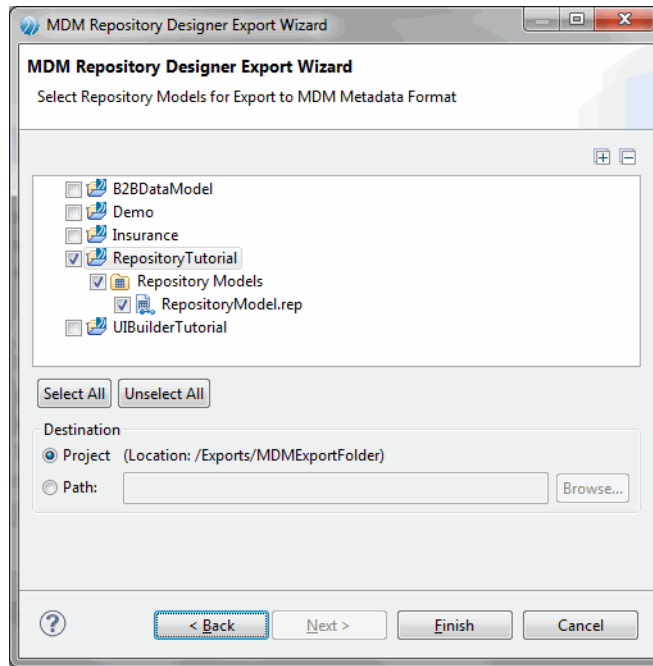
MDM Repository Designer Export Wizard

MDM Repository Designer Export Wizard

Select Repository Models for Export to MDM Metadata Format

B2BDataModel
Demo
Insurance
RepositoryTutorial
Repository Models
RepositoryModel.rep
UIBuilderTutorial

Select All
Unselect All

Destination
Project (Location: /Exports/MDMExportFolder)
Path:
Browse...

?
< Back
Next >
Finish
Cancel